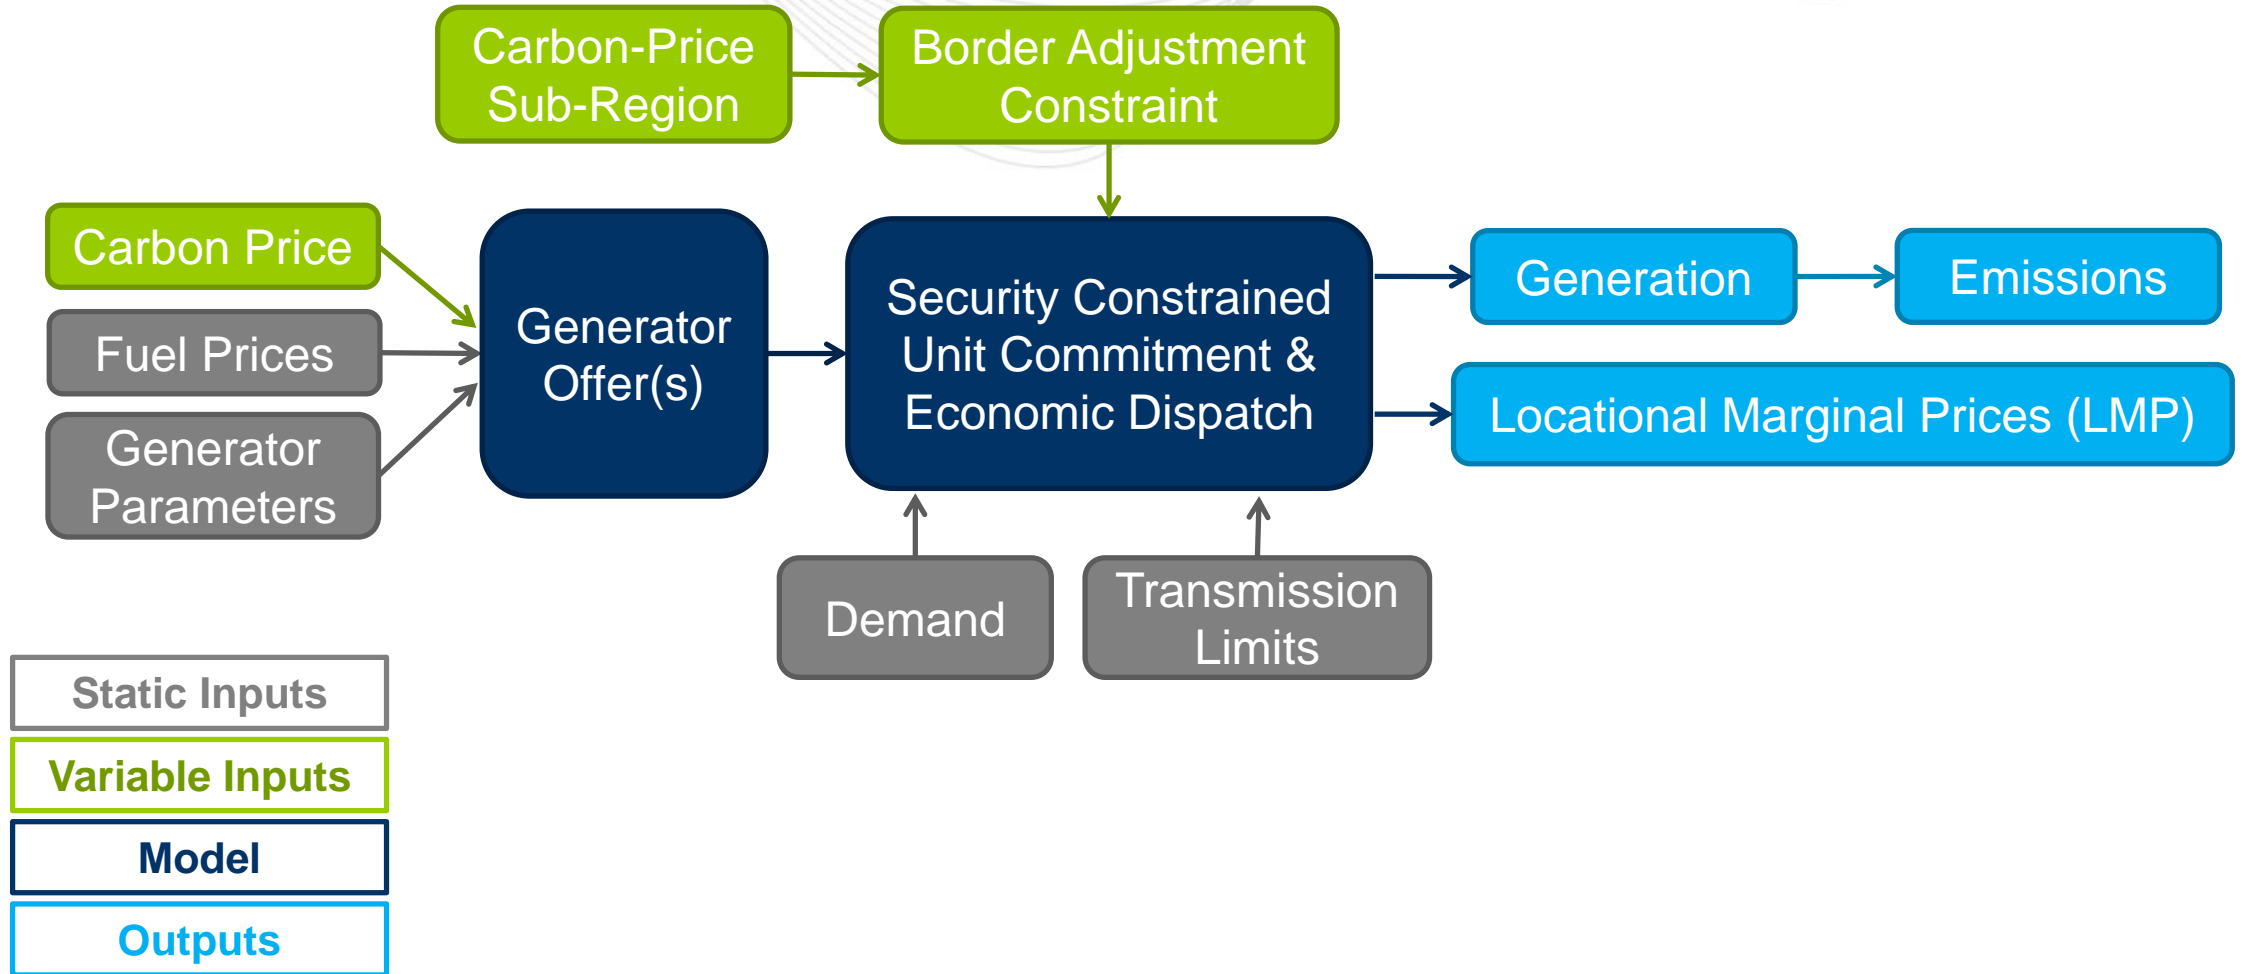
Carbon-Price Sub-Region

Border Adjustment Constraint

Carbon Price

Fuel Prices

Generator Parameters

Generator Offer(s)

Security Constrained Unit Commitment & Economic Dispatch

Generation

Emissions

Locational Marginal Prices (LMP)

Demand

Transmission Limits

Static Inputs

Variable Inputs

Model

Outputs